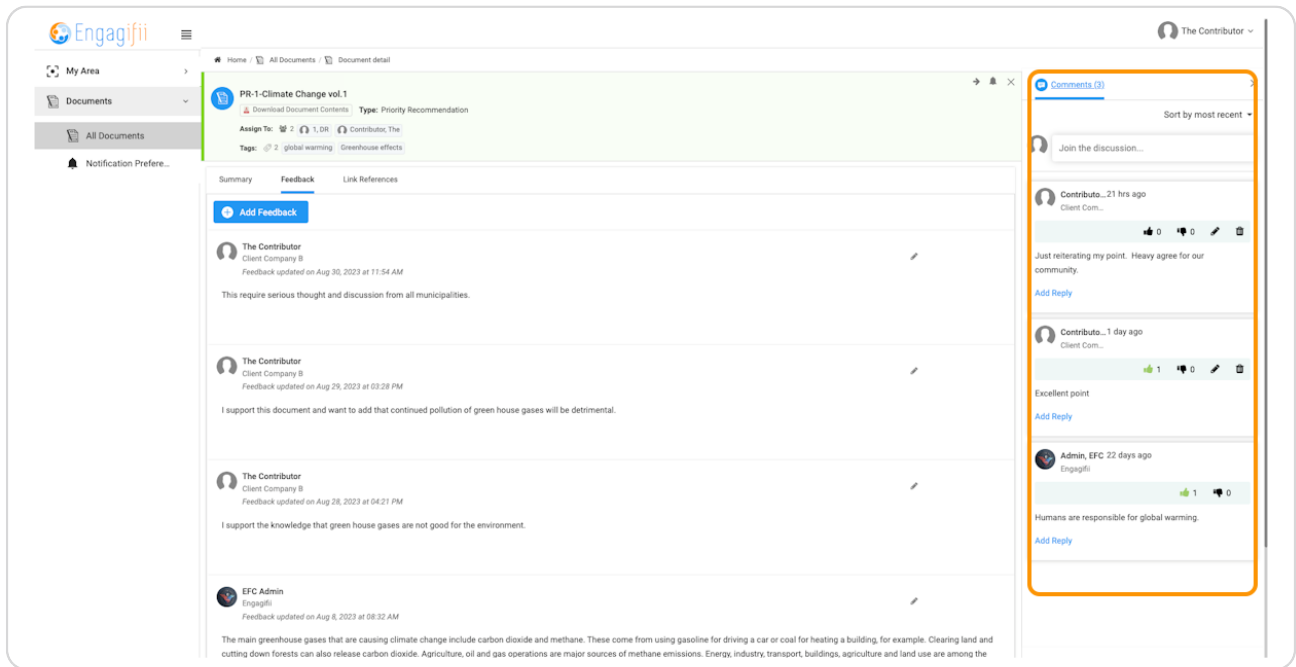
Engagifii

The Contributor

My Area

Documents

All Documents

Notification Prefere...

Home / All Documents / Document detail

PR-1-Climate Change vol.1

Download Document Contents Type: Priority Recommendation

Assign To: 2 1, DR Contributor, The

Tags: 2 global warming Greenhouse effects

Summary Feedback Link References

Add Feedback

The Contributor
Client Company B
Feedback updated on Aug 30, 2023 at 11:54 AM

This require serious thought and discussion from all municipalities.

The Contributor
Client Company B
Feedback updated on Aug 29, 2023 at 03:28 PM

I support this document and want to add that continued pollution of green house gases will be detrimental.

The Contributor
Client Company B
Feedback updated on Aug 28, 2023 at 04:21 PM

I support the knowledge that green house gases are not good for the environment.

EFC Admin
Engagifii
Feedback updated on Aug 8, 2023 at 08:32 AM

The main greenhouse gases that are causing climate change include carbon dioxide and methane. These come from using gasoline for driving a car or coal for heating a building, for example. Clearing land and cutting down forests can also release carbon dioxide. Agriculture, oil and gas operations are major sources of methane emissions. Energy, industry, transport, buildings, agriculture and land use are among the

Comments (3)

Sort by most recent

Join the discussion...

Contributo... 21 hrs ago
Client Com...
0 0

Just reiterating my point. Heavy agree for our community.

Add Reply

Contributo... 1 day ago
Client Com...
1 0

Excellent point

Add Reply

Admin, EFC 22 days ago
Engagifii
1 0

Humans are responsible for global warming.

Add Reply